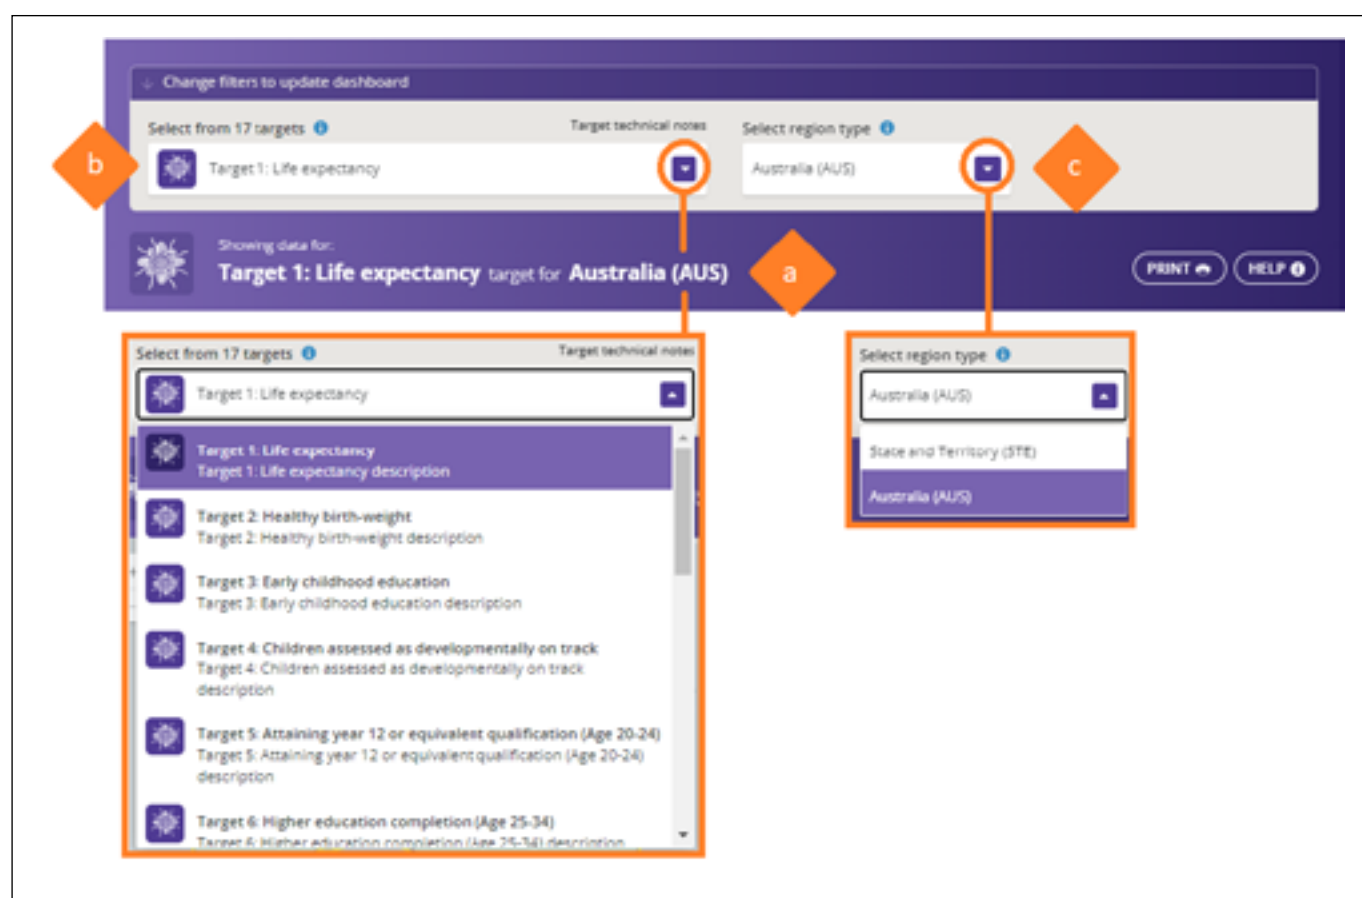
Change filters to update dashboard

Select from 17 targets

Target technical notes

Target 1: Life expectancy

Select region type

Australia (AUS)

b

c

Showing data for:

Target 1: Life expectancy target for Australia (AUS)

a

PRINT

HELP

Select from 17 targets

Target technical notes

Target 1: Life expectancy

Target 1: Life expectancy
Target 1: Life expectancy description

Target 2: Healthy birth-weight
Target 2: Healthy birth-weight description

Target 3: Early childhood education
Target 3: Early childhood education description

Target 4: Children assessed as developmentally on track
Target 4: Children assessed as developmentally on track description

Target 5: Attaining year 12 or equivalent qualification (Age 20-24)
Target 5: Attaining year 12 or equivalent qualification (Age 20-24) description

Target 6: Higher education completion (Age 25-34)
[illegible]

Select region type

Australia (AUS)

State and Territory (STE)

Australia (AUS)